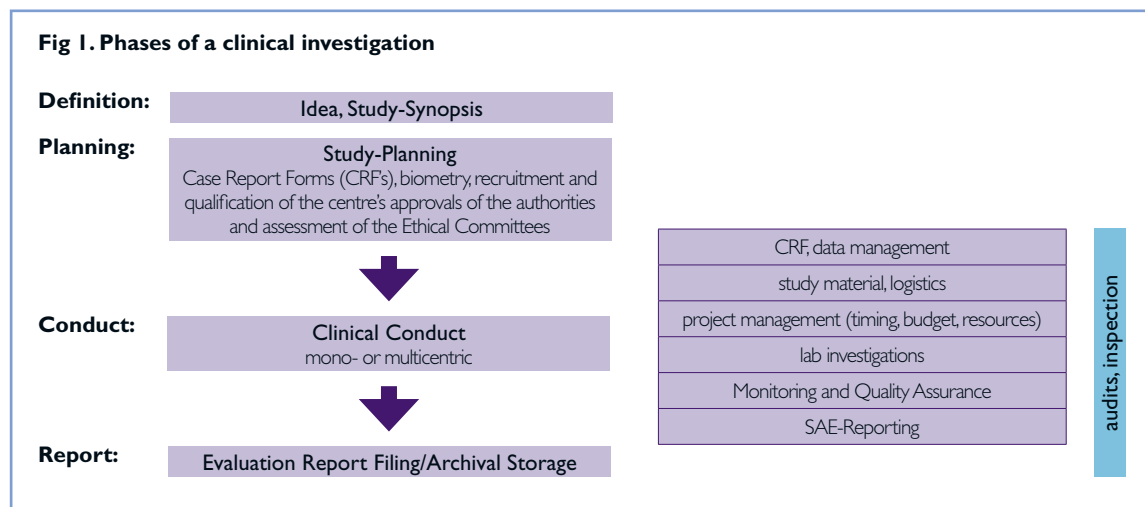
Fig 1. Phases of a clinical investigation

Definition:
Idea, Study-Synopsis

Planning:
Study-Planning
Case Report Forms (CRF's), biometry, recruitment and qualification of the centre's approvals of the authorities and assessment of the Ethical Committees

Conduct:
Clinical Conduct
mono- or multicentric

Report:
Evaluation Report Filing/Archival Storage

CRF, data management
study material, logistics
project management (timing, budget, resources)
lab investigations
Monitoring and Quality Assurance
SAE-Reporting

audits, inspection